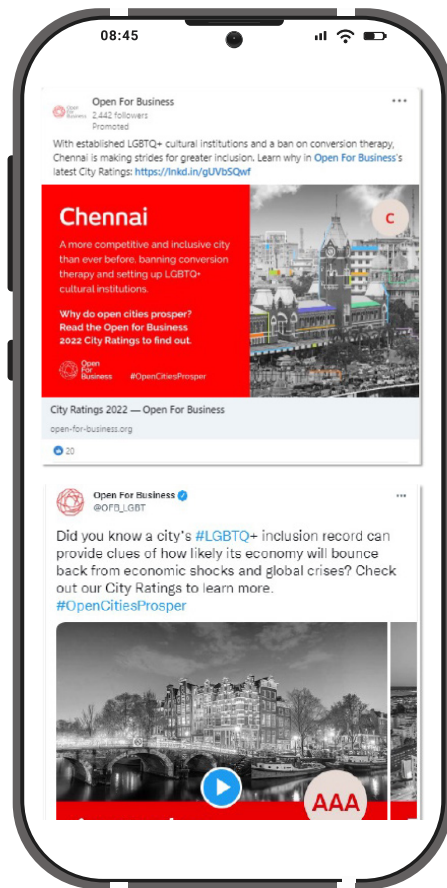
08:45

Open For Business
2,442 followers
Promoted

With established LGBTQ+ cultural institutions and a ban on conversion therapy, Chennai is making strides for greater inclusion. Learn why in Open For Business's latest City Ratings: https://lnkd.in/gUVbSQwf

Chennai

A more competitive and inclusive city than ever before, banning conversion therapy and setting up LGBTQ+ cultural institutions.

Why do open cities prosper? Read the Open for Business 2022 City Ratings to find out.

Open For Business

#OpenCitiesProsper

C

City Ratings 2022 — Open For Business
open-for-business.org

20

Open For Business
@OFB_LGBT

Did you know a city's #LGBTQ+ inclusion record can provide clues of how likely its economy will bounce back from economic shocks and global crises? Check out our City Ratings to learn more. #OpenCitiesProsper

AAA